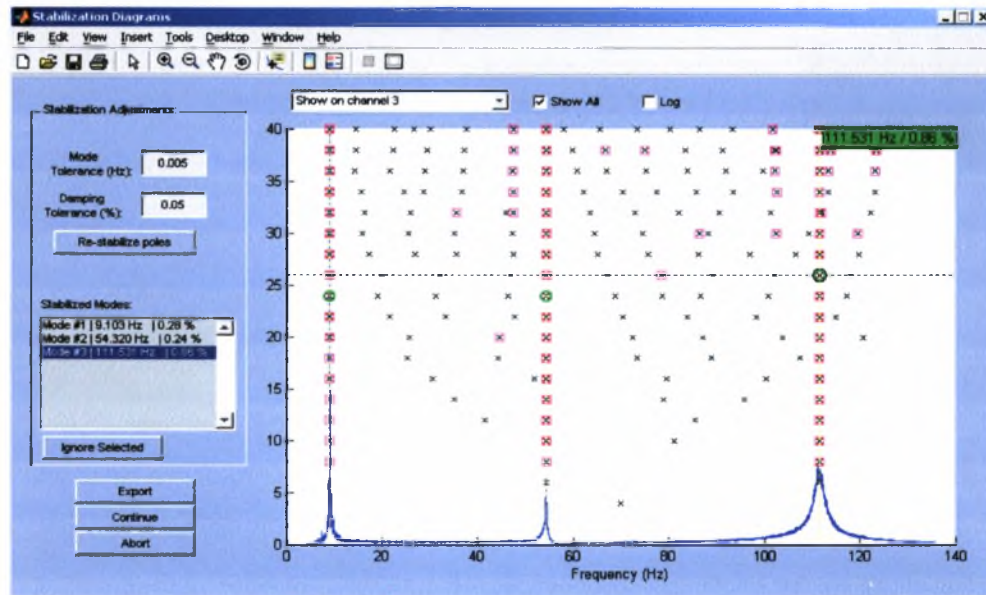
Stabilization Diagrams

File Edit View Insert Tools Desktop Window Help

Stabilization Adjustments

Mode Tolerance (Hz): 0.005

Damping Tolerance (%): 0.05

Re-stabilize poles

Stabilized Modes:

Mode #1 | 9.103 Hz | 0.28 %
Mode #2 | 54.320 Hz | 0.24 %
Mode #3 | 111.531 Hz | 0.86 %

Ignore Selected

Export

Continue

Abort

Show on channel 3

Show All

Log

111.531 Hz / 0.86 %

40
35
30
25
20
15
10
5
0

0 20 40 60 80 100 120 140

Frequency (Hz)